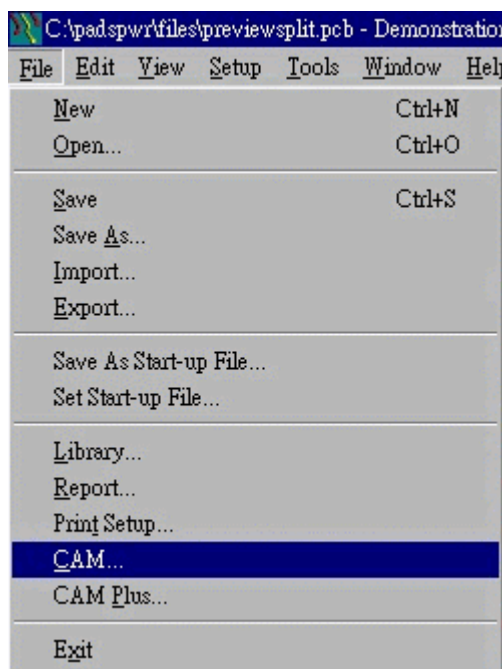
C:\padspwr\files\previewsplit.pcb - Demonstration

File Edit View Setup Tools Window Hel

New Ctrl+N
Open... Ctrl+O

Save Ctrl+S
Save As...
Import...
Export...

Save As Start-up File...
Set Start-up File...

Library...
Report...
Print Setup...
CAM...
CAM Plus...

Exit